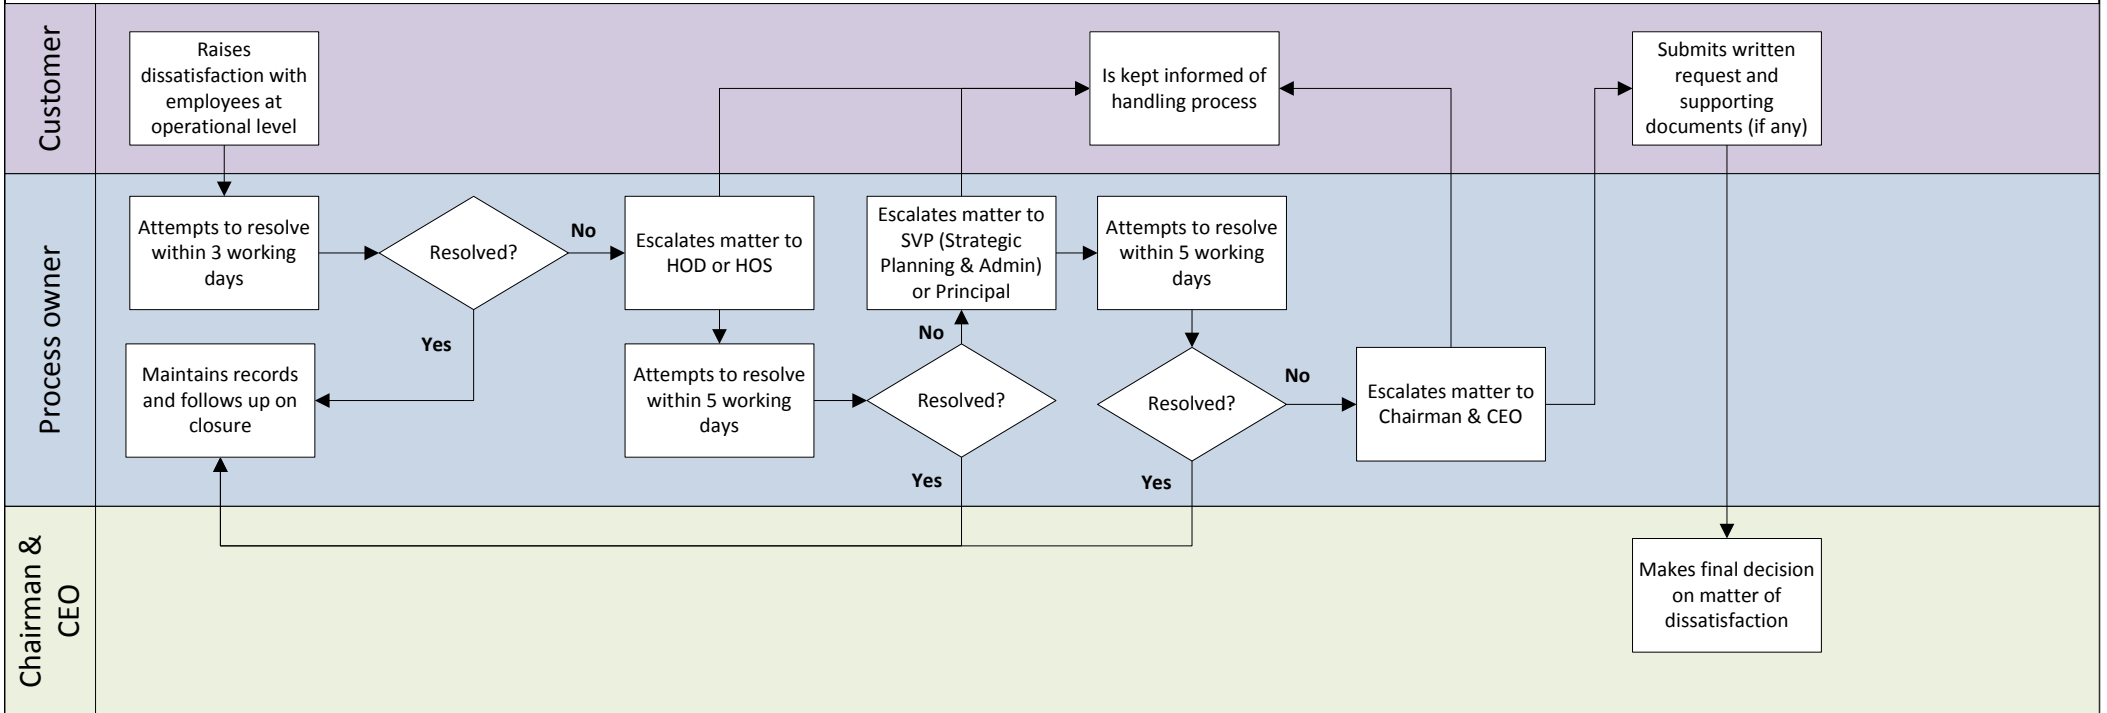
Customer

Raises dissatisfaction with employees at operational level

Is kept informed of handling process

Submits written request and supporting documents (if any)

Process owner

Attempts to resolve within 3 working days

Resolved?

No

Escalates matter to HOD or HOS

Escalates matter to SVP (Strategic Planning & Admin) or Principal

Attempts to resolve within 5 working days

Yes

Maintains records and follows up on closure

Attempts to resolve within 5 working days

No

Resolved?

Resolved?

No

Escalates matter to Chairman & CEO

Yes

Yes

Chairman & CEO

Makes final decision on matter of dissatisfaction